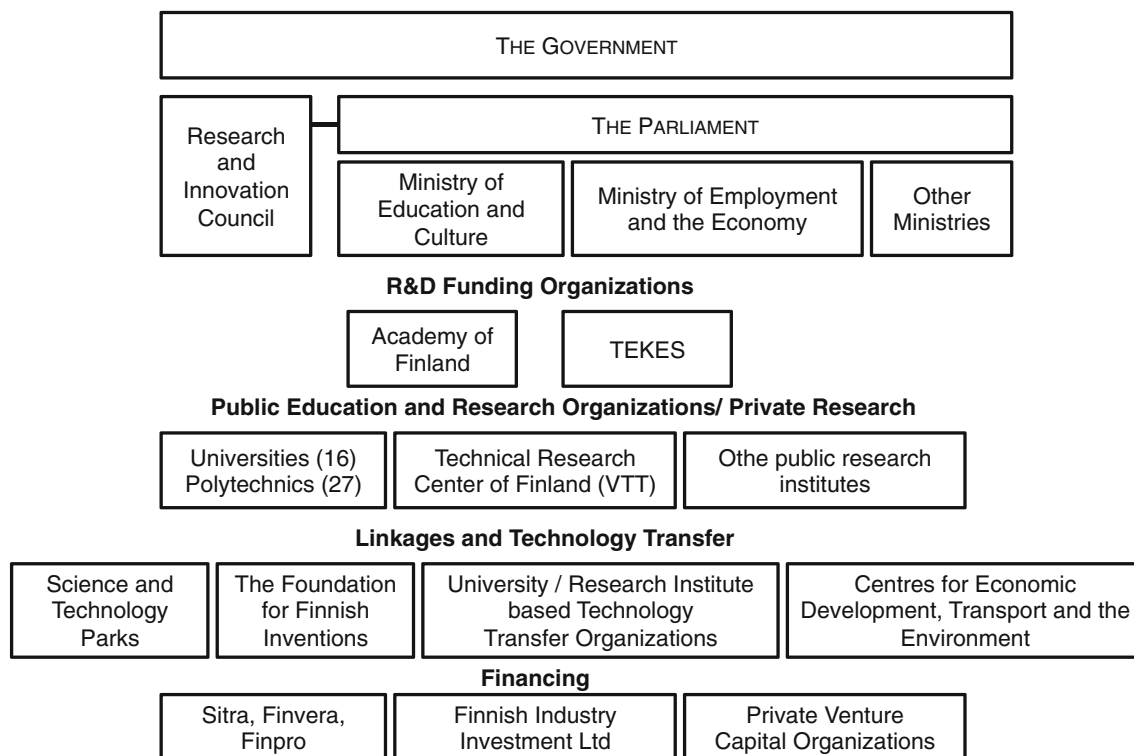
THE GOVERNMENT

Research and Innovation Council

THE PARLIAMENT

Ministry of Education and Culture

Ministry of Employment and the Economy

Other Ministries

**R&D Funding Organizations**

Academy of Finland

TEKES

**Public Education and Research Organizations/ Private Research**

Universities (16) Polytechnics (27)

Technical Research Center of Finland (VTT)

Othe public research institutes

**Linkages and Technology Transfer**

Science and Technology Parks

The Foundation for Finnish Inventions

University / Research Institute based Technology Transfer Organizations

Centres for Economic Development, Transport and the Environment

**Financing**

Sitra, Finvera, Finpro

Finnish Industry Investment Ltd

Private Venture Capital Organizations